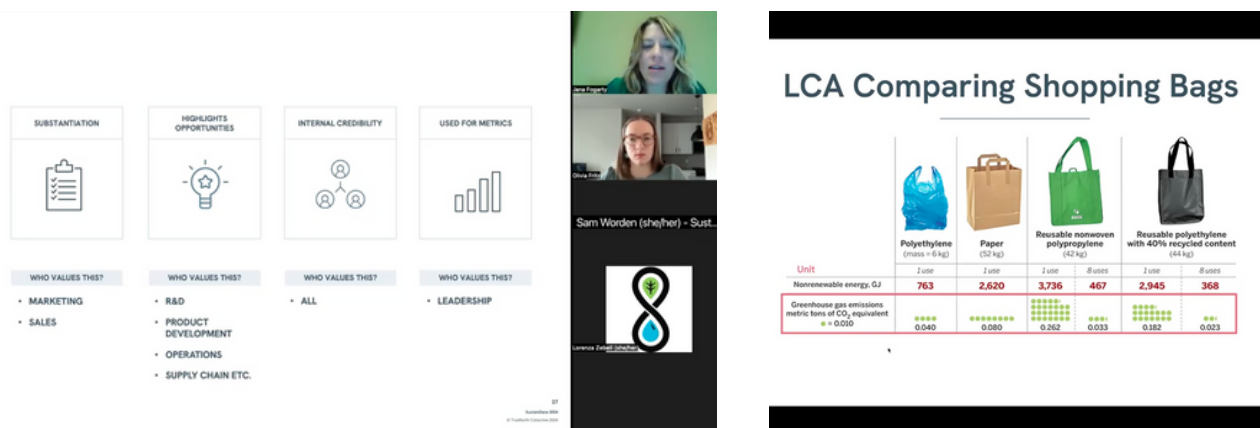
SUBSTANTIATION

HIGHLIGHTS OPPORTUNITIES

INTERNAL CREDIBILITY

USED FOR METRICS

WHO VALUES THIS?
• MARKETING
• SALES

WHO VALUES THIS?
• R&D
• PRODUCT DEVELOPMENT
• OPERATIONS
• SUPPLY CHAIN ETC.

WHO VALUES THIS?
• ALL

WHO VALUES THIS?
• LEADERSHIP

37

Jane Fogarty

Olivia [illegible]

Sam Worden (she/her) - Sust...

Lorenza Zebell (she/her)

LCA Comparing Shopping Bags

| Unit | Polyethylene (mass = 6 kg) | Paper (52 kg) | Reusable nonwoven polypropylene (42 kg) | | Reusable polyethylene with 40% recycled content (44 kg) | |
|---|---|---|---|---|---|---|
| | 1 use | 1 use | 1 use | 8 uses | 1 use | 8 uses |
| Nonrenewable energy, GJ | 763 | 2,620 | 3,736 | 467 | 2,945 | 368 |
| Greenhouse gas emissions metric tons of $CO_2$ equivalent ● = 0.010 | 0.040 | 0.080 | 0.262 | 0.033 | 0.182 | 0.023 |